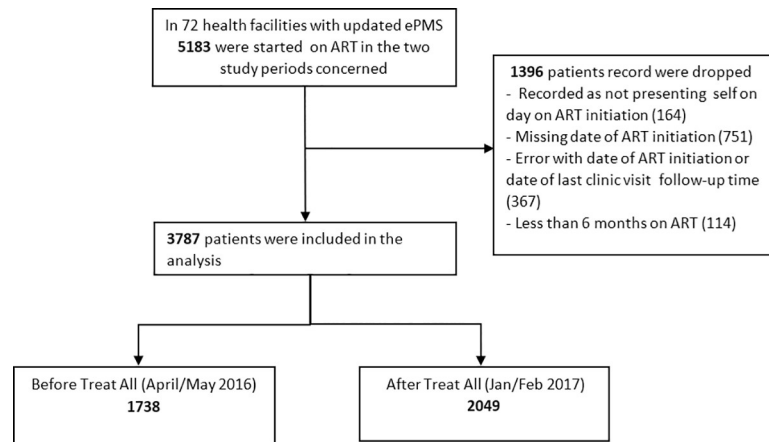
In 72 health facilities with updated ePMS **5183** were started on ART in the two study periods concerned

**1396** patients record were dropped
- Recorded as not presenting self on day on ART initiation (164)
- Missing date of ART initiation (751)
- Error with date of ART initiation or date of last clinic visit follow-up time (367)
- Less than 6 months on ART (114)

**3787** patients were included in the analysis

Before Treat All (April/May 2016)
**1738**

After Treat All (Jan/Feb 2017)
**2049**